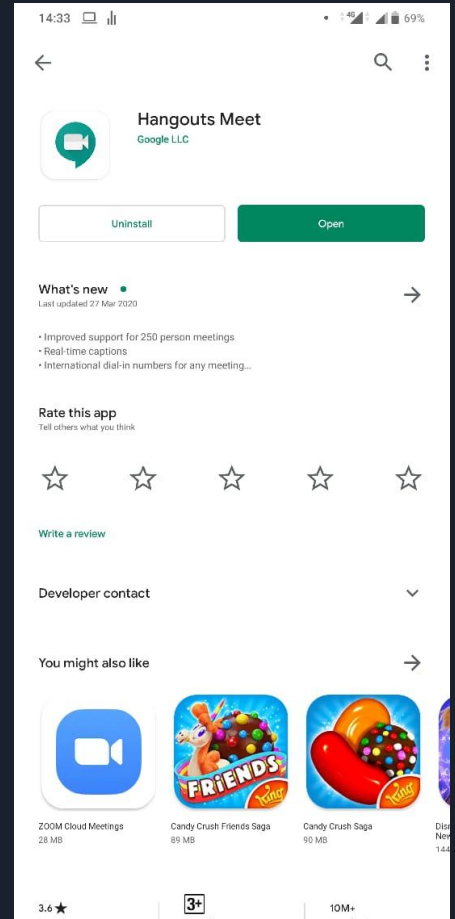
14:33 69%

Hangouts Meet
Google LLC

Uninstall
Open

What's new •
Last updated 27 Mar 2020

• Improved support for 250 person meetings
• Real-time captions
• International dial-in numbers for any meeting...

Rate this app
Tell others what you think

Write a review

Developer contact

You might also like

FRIENDS
King
King

ZOOM Cloud Meetings
28 MB

Candy Crush Friends Saga
89 MB

Candy Crush Saga
90 MB

Dis
New
144

3.6 ★
3+
10M+